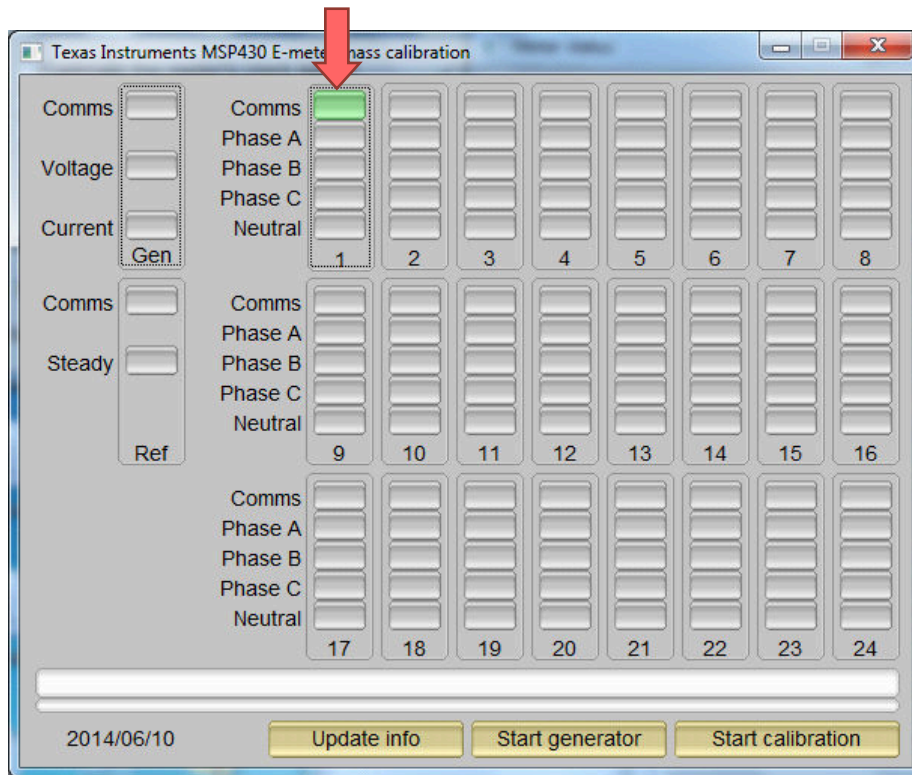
Texas Instruments MSP430 E-meter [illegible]ass calibration

Comms
Voltage
Current
Gen

Comms
Phase A
Phase B
Phase C
Neutral

1 2 3 4 5 6 7 8

Comms
Steady
Ref

Comms
Phase A
Phase B
Phase C
Neutral

9 10 11 12 13 14 15 16

Comms
Phase A
Phase B
Phase C
Neutral

17 18 19 20 21 22 23 24

2014/06/10

Update info
Start generator
Start calibration